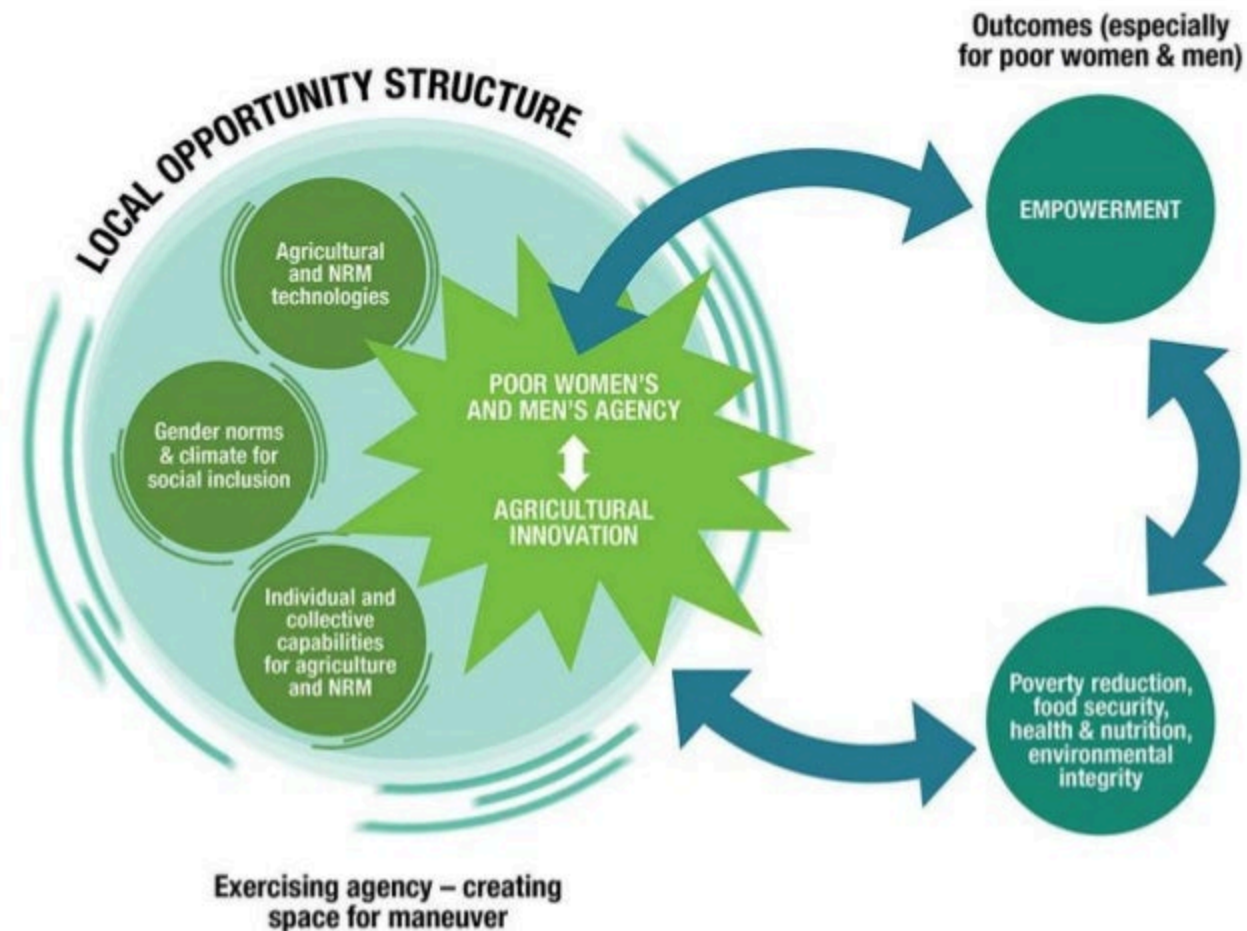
LOCAL OPPORTUNITY STRUCTURE

Outcomes (especially for poor women & men)

Agricultural and NRM technologies

Gender norms & climate for social inclusion

Individual and collective capabilities for agriculture and NRM

POOR WOMEN'S AND MEN'S AGENCY

AGRICULTURAL INNOVATION

EMPOWERMENT

Poverty reduction, food security, health & nutrition, environmental integrity

Exercising agency – creating space for maneuver